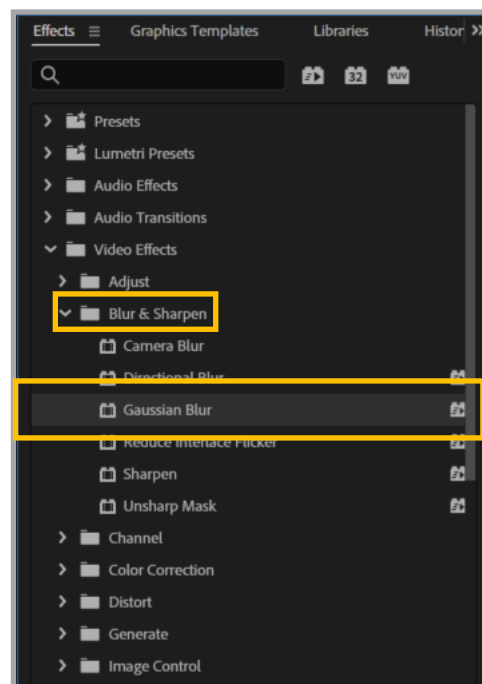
Effects ≡ Graphics Templates Libraries Histor »

32 YUV

Presets
Lumetri Presets
Audio Effects
Audio Transitions
Video Effects
Adjust
Blur & Sharpen
Camera Blur
Directional Blur
Gaussian Blur
Reduce Interlace Flicker
Sharpen
Unsharp Mask
Channel
Color Correction
Distort
Generate
Image Control